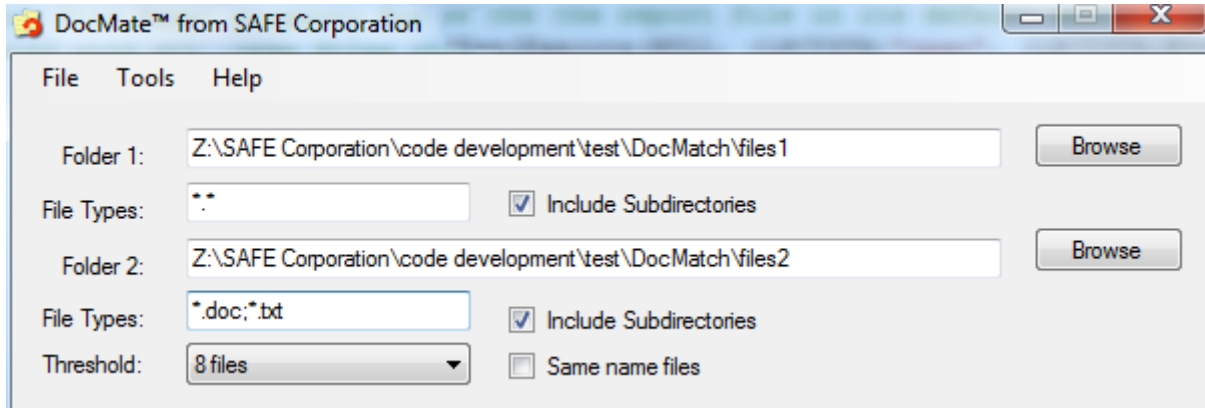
DocMate™ from SAFE Corporation

File Tools Help

Folder 1: Z:\SAFE Corporation\code development\test\DocMatch\files1 Browse

File Types: *.* Include Subdirectories

Folder 2: Z:\SAFE Corporation\code development\test\DocMatch\files2 Browse

File Types: *.doc;*.txt Include Subdirectories

Threshold: 8 files Same name files